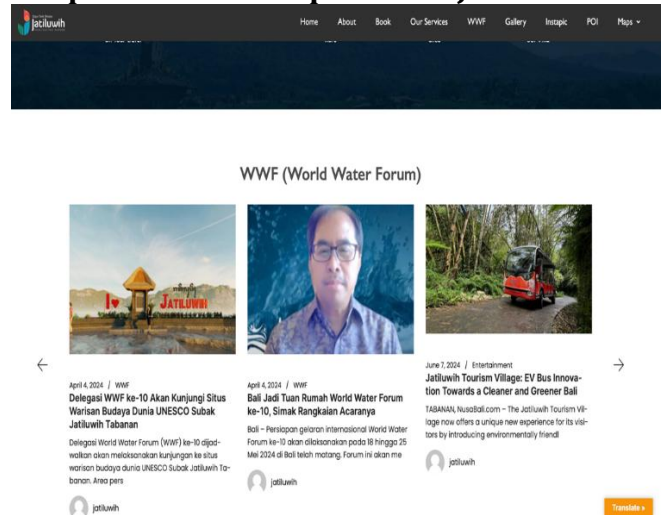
jatiluwih

Home About Book Our Services WWF Gallery Instapic POI Maps

WWF (World Water Forum)

I ❤ JATILUWIH

April 4, 2024 / WWF

Delegasi WWF ke-10 Akan Kunjungi Situs Warisan Budaya Dunia UNESCO Subak Jatiluwih Tabanan

Delegasi World Water Forum (WWF) ke-10 dijadwalkan akan melaksanakan kunjungan ke situs warisan budaya dunia UNESCO Subak Jatiluwih Tabanan. Area pers

jatiluwih

April 4, 2024 / WWF

Bali Jadi Tuan Rumah World Water Forum ke-10, Simak Rangkaian Acaranya

Bali – Persiapan gelaran internasional World Water Forum ke-10 akan dilaksanakan pada 18 hingga 25 Mei 2024 di Bali telah matang. Forum ini akan me

jatiluwih

June 7, 2024 / Entertainment

Jatiluwih Tourism Village: EV Bus Innovation Towards a Cleaner and Greener Bali

TABANAN, NusaBali.com – The Jatiluwih Tourism Village now offers a unique new experience for its visitors by introducing environmentally friendl

jatiluwih

Translate »